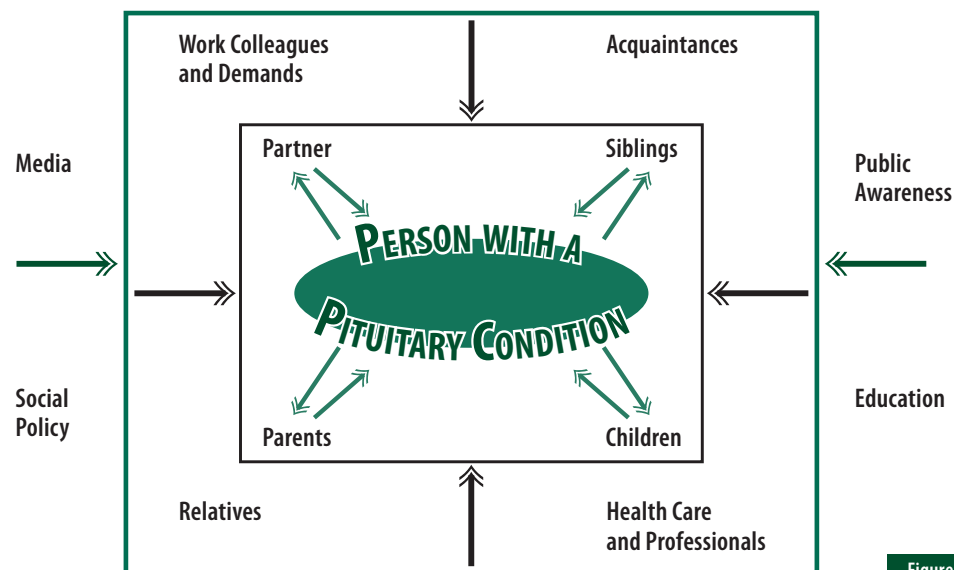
Work Colleagues and Demands

Acquaintances

Media

Partner

Siblings

Public Awareness

PERSON WITH A

PITUITARY CONDITION

Social Policy

Parents

Children

Education

Relatives

Health Care and Professionals

Figure